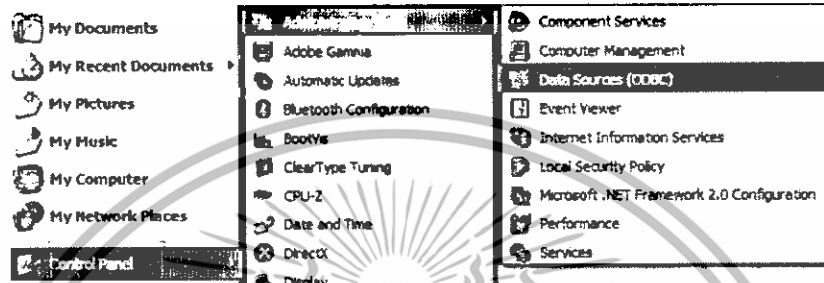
My Documents
My Recent Documents
My Pictures
My Music
My Computer
My Network Places
Control Panel

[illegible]
Adobe Gamma
Automatic Updates
Bluetooth Configuration
BootVis
ClearType Tuning
CPU-Z
Date and Time
DirectX
Display

Component Services
Computer Management
Data Sources (ODBC)
Event Viewer
Internet Information Services
Local Security Policy
Microsoft .NET Framework 2.0 Configuration
Performance
Services